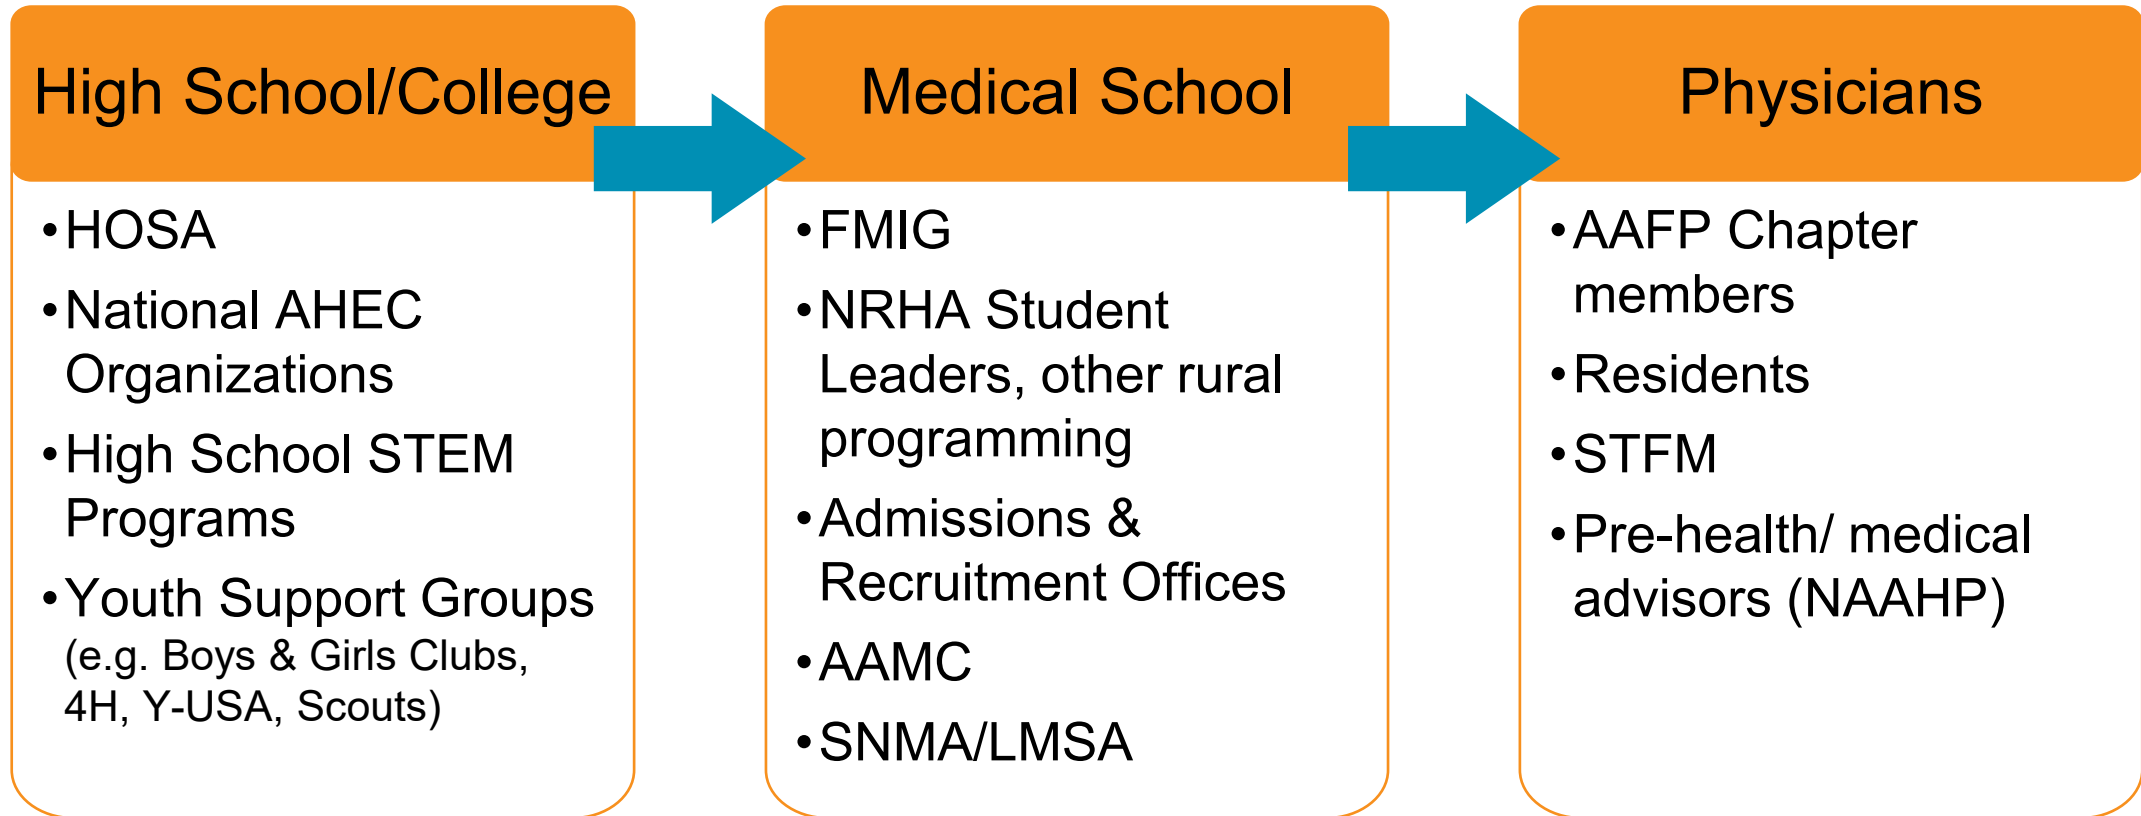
High School/College

• HOSA
• National AHEC Organizations
• High School STEM Programs
• Youth Support Groups (e.g. Boys & Girls Clubs, 4H, Y-USA, Scouts)

Medical School

• FMIG
• NRHA Student Leaders, other rural programming
• Admissions & Recruitment Offices
• AAMC
• SNMA/LMSA

Physicians

• AAFP Chapter members
• Residents
• STFM
• Pre-health/ medical advisors (NAAHP)